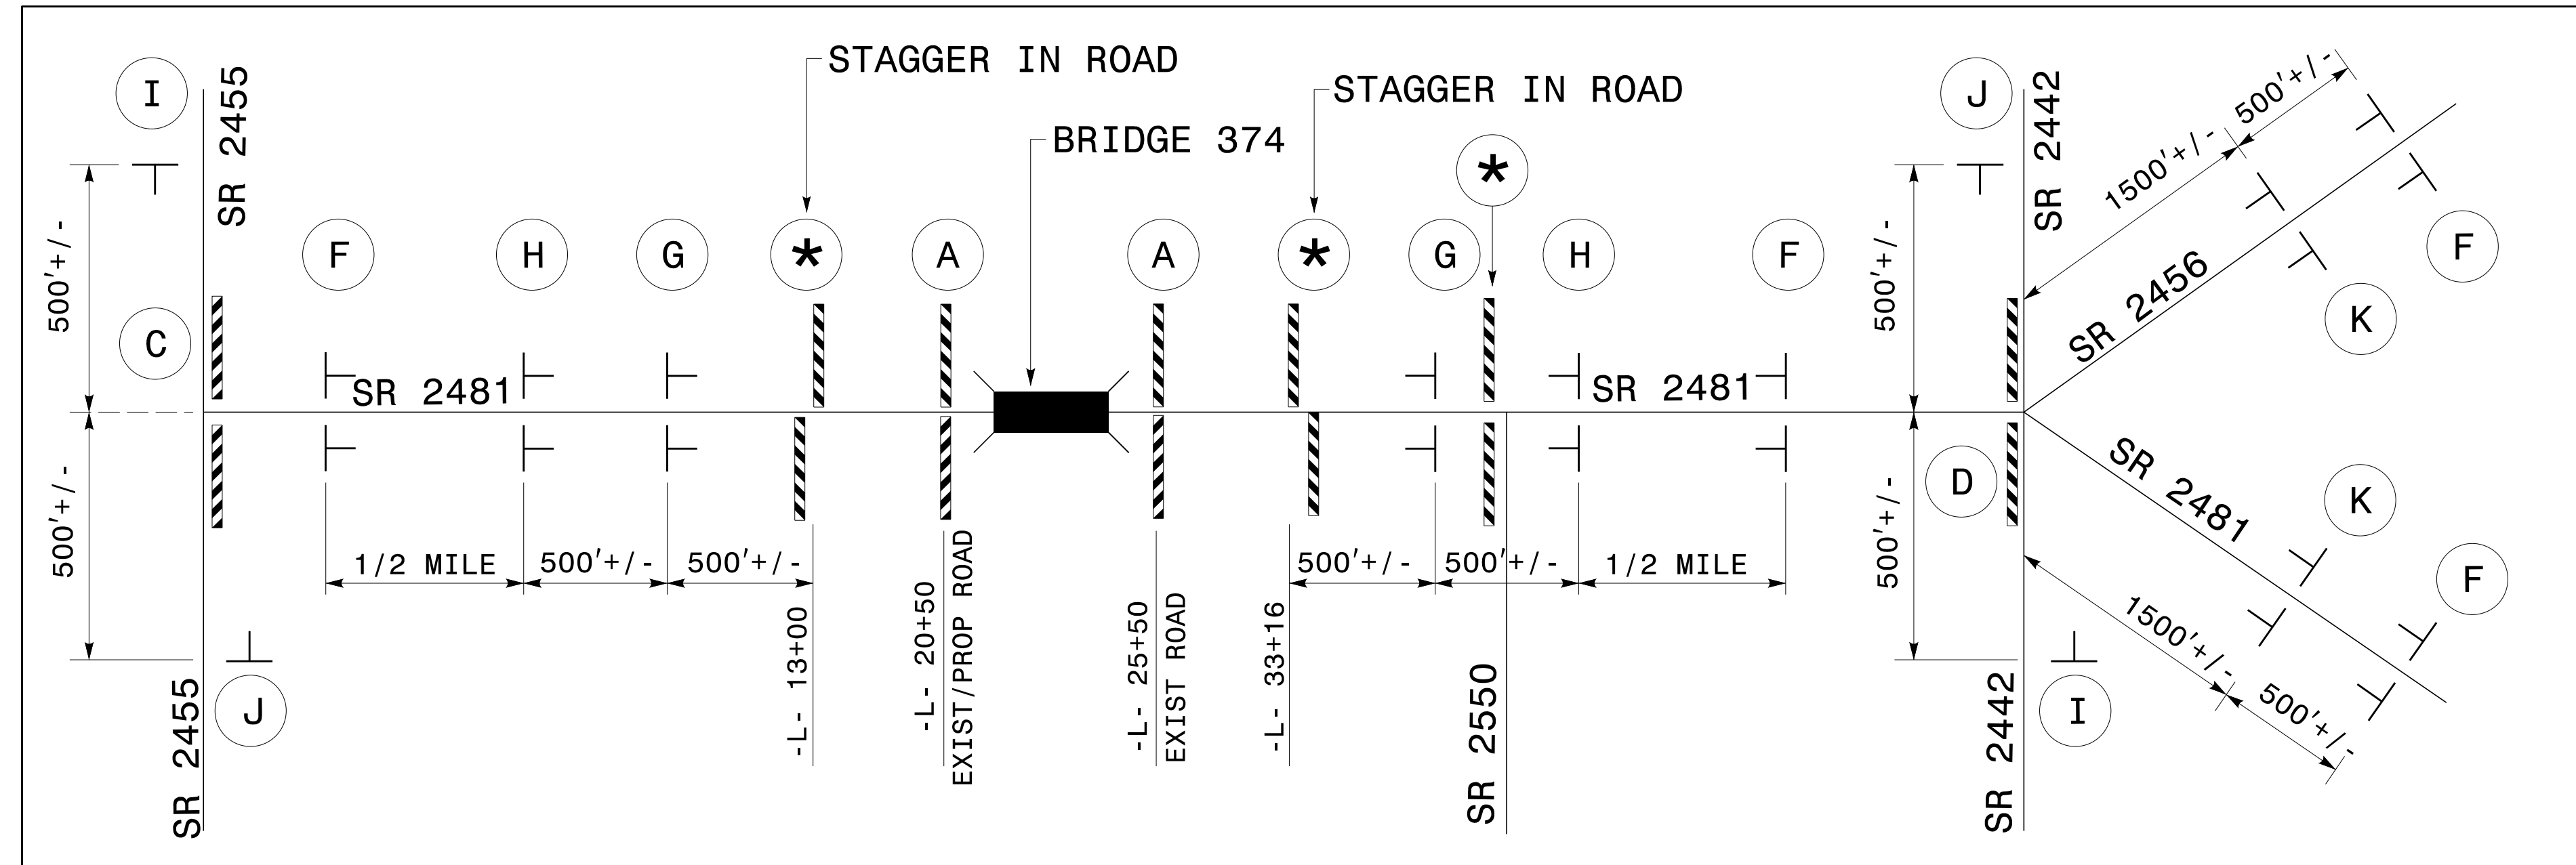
STAGGER IN ROAD
STAGGER IN ROAD
BRIDGE 374

I
SR 2455
J
SR 2442
500'+/-
1500'+/-
*
F
H
G
*
A
A
*
G
H
F
F
500'+/-
500'+/-
C
SR 2456
K
SR 2481
SR 2481
D
SR 2481
K
500'+/-
500'+/-
F
1/2 MILE
500'+/-
500'+/-
500'+/-
500'+/-
1/2 MILE
1500'+/-
500'+/-
-L- 13+00
-L- 20+50
EXIST/PROP ROAD
-L- 25+50
EXIST ROAD
-L- 33+16
SR 2550
J
SR 2455
I
SR 2442